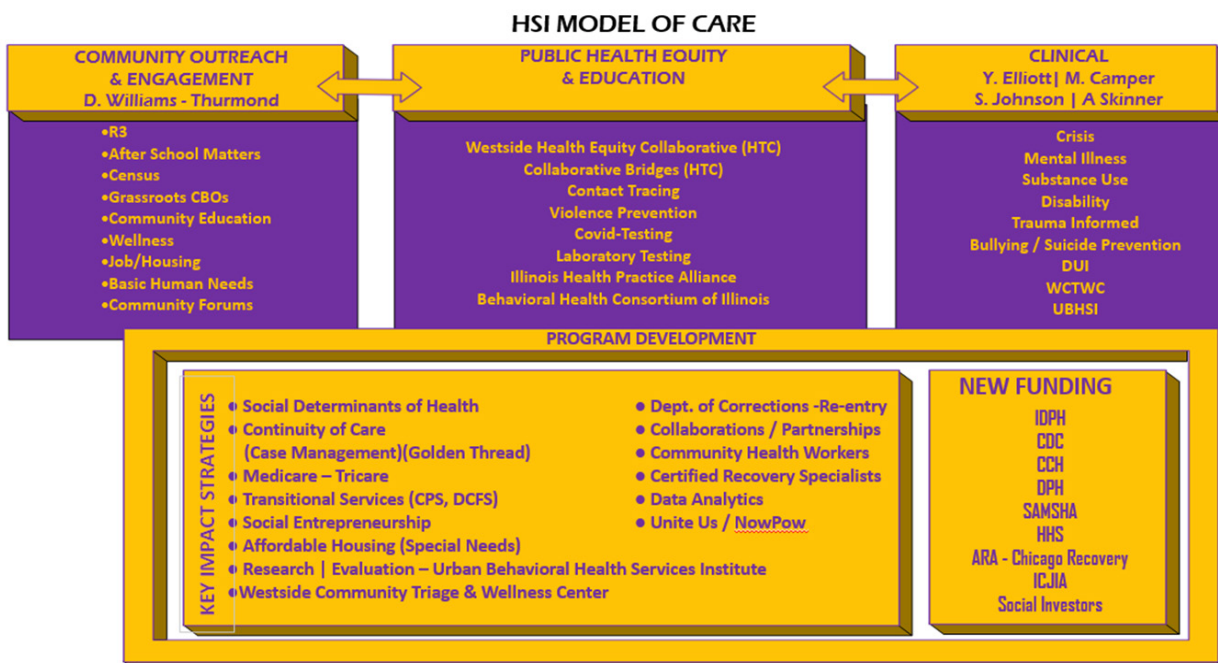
HSI MODEL OF CARE

COMMUNITY OUTREACH & ENGAGEMENT
D. Williams - Thurmond

•R3
•After School Matters
•Census
•Grassroots CBOs
•Community Education
•Wellness
•Job/Housing
•Basic Human Needs
•Community Forums

PUBLIC HEALTH EQUITY & EDUCATION

Westside Health Equity Collaborative (HTC)
Collaborative Bridges (HTC)
Contact Tracing
Violence Prevention
Covid-Testing
Laboratory Testing
Illinois Health Practice Alliance
Behavioral Health Consortium of Illinois

CLINICAL
Y. Elliott| M. Camper
S. Johnson | A Skinner

Crisis
Mental Illness
Substance Use
Disability
Trauma Informed
Bullying / Suicide Prevention
DUI
WCTWC
UBHSI

PROGRAM DEVELOPMENT

KEY IMPACT STRATEGIES

• Social Determinants of Health
• Continuity of Care (Case Management)(Golden Thread)
• Medicare – Tricare
• Transitional Services (CPS, DCFS)
• Social Entrepreneurship
• Affordable Housing (Special Needs)
• Research | Evaluation – Urban Behavioral Health Services Institute
• Westside Community Triage & Wellness Center

• Dept. of Corrections -Re-entry
• Collaborations / Partnerships
• Community Health Workers
• Certified Recovery Specialists
• Data Analytics
• Unite Us / NowPow

NEW FUNDING
IDPH
CDC
CCH
DPH
SAMSHA
HHS
ARA - Chicago Recovery
ICJIA
Social Investors